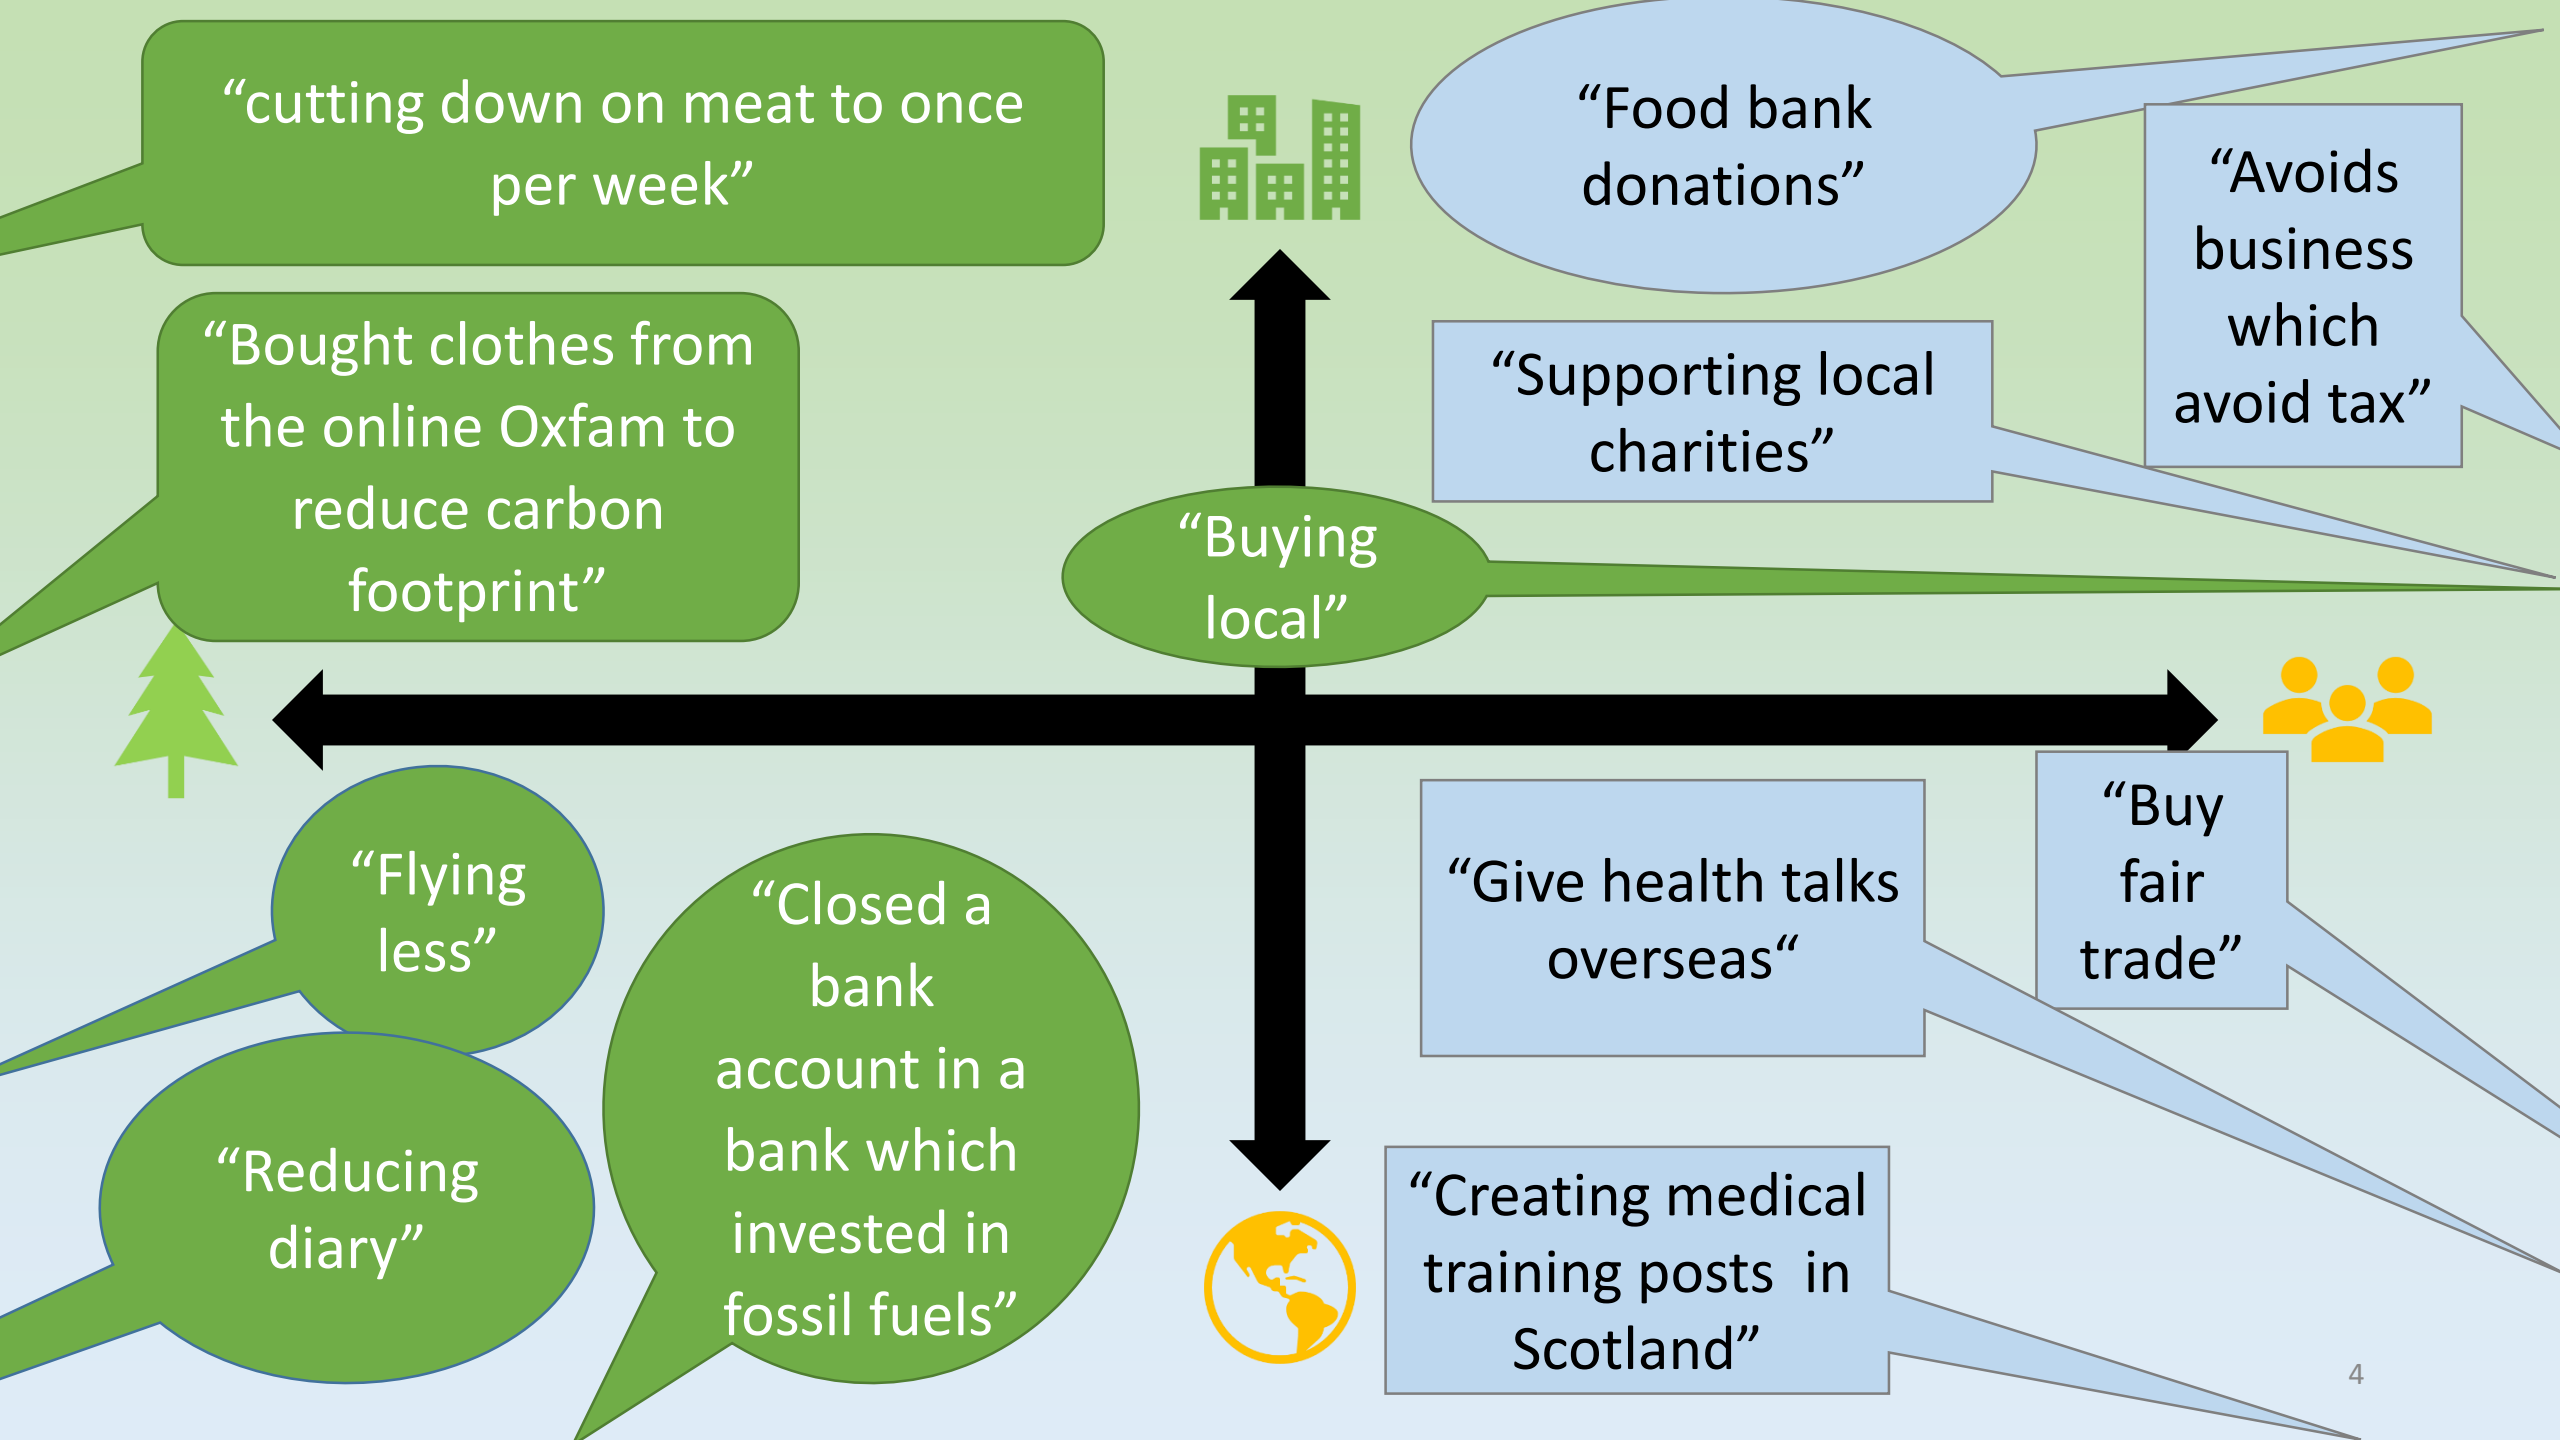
“cutting down on meat to once per week”

“Food bank donations”

“Avoids business which avoid tax”

“Bought clothes from the online Oxfam to reduce carbon footprint”

“Supporting local charities”

“Buying local”

“Flying less”

“Closed a bank account in a bank which invested in fossil fuels”

“Give health talks overseas“

“Buy fair trade”

“Reducing diary”

“Creating medical training posts in Scotland”

4